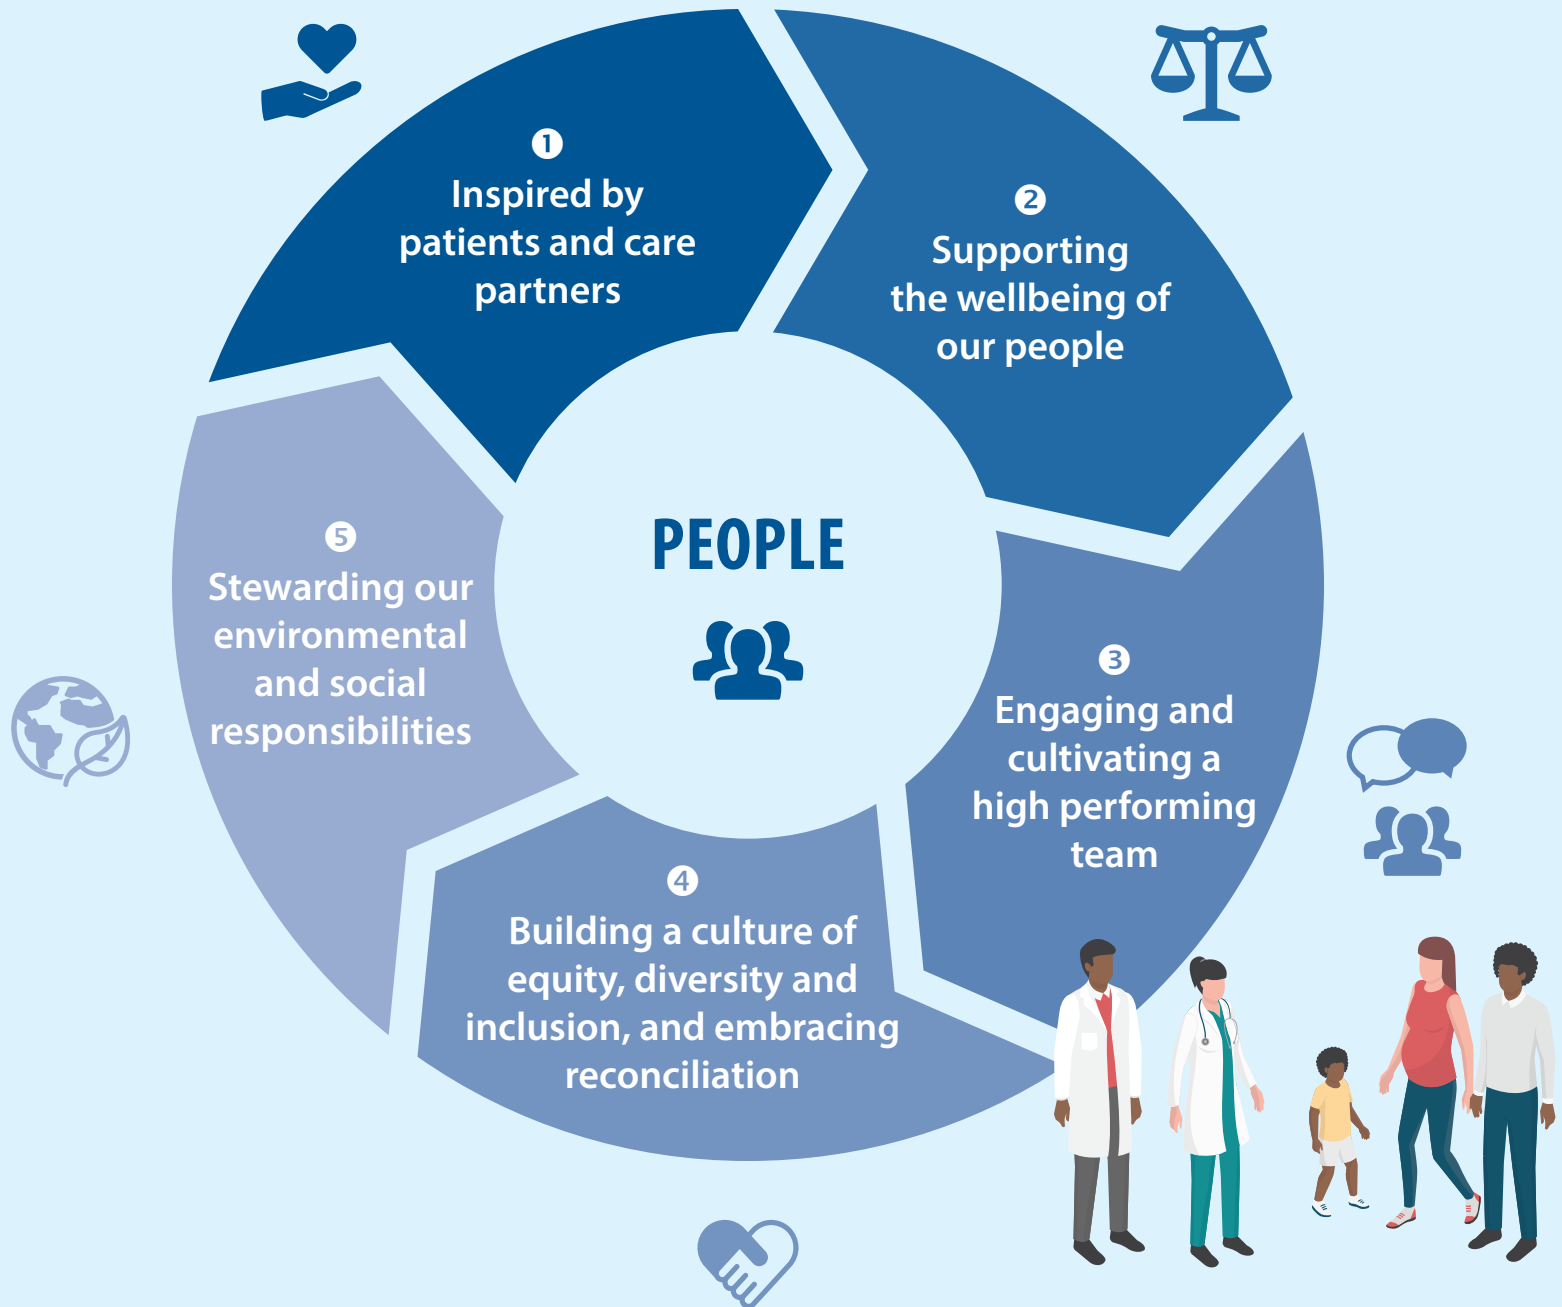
❶
Inspired by patients and care partners

❷
Supporting the wellbeing of our people

PEOPLE

❸
Engaging and cultivating a high performing team

❹
Building a culture of equity, diversity and inclusion, and embracing reconciliation

❺
Stewarding our environmental and social responsibilities